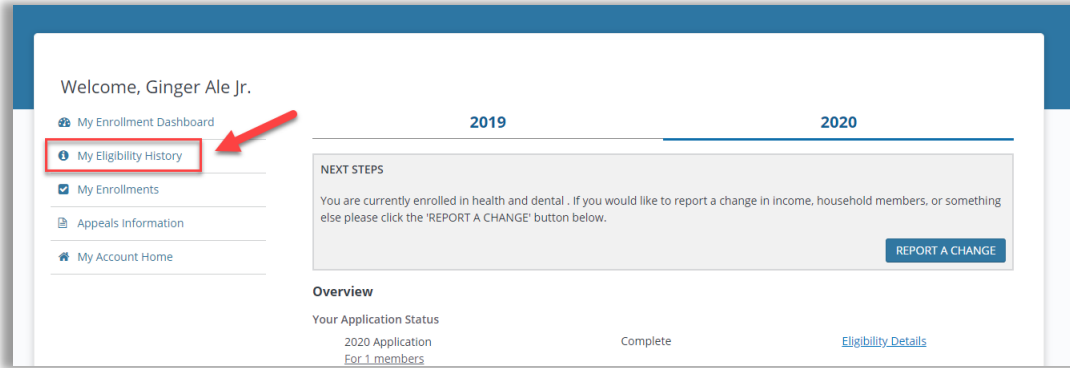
Welcome, Ginger Ale Jr.

My Enrollment Dashboard

My Eligibility History

My Enrollments

Appeals Information

My Account Home

2019

2020

NEXT STEPS

You are currently enrolled in health and dental . If you would like to report a change in income, household members, or something else please click the 'REPORT A CHANGE' button below.

REPORT A CHANGE

Overview

Your Application Status

2020 Application
For 1 members

Complete

Eligibility Details